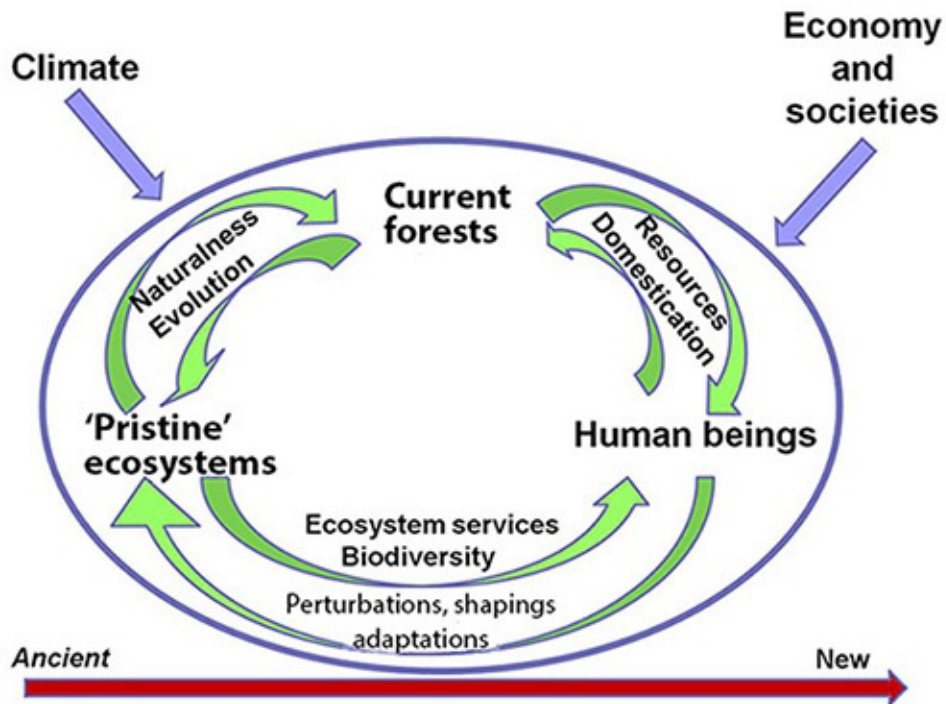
Climate

Economy and societies

Current forests

Naturalness
Evolution

Resources
Domestication

'Pristine' ecosystems

Human beings

Ecosystem services
Biodiversity

Perturbations, shapings
adaptations

Ancient

New